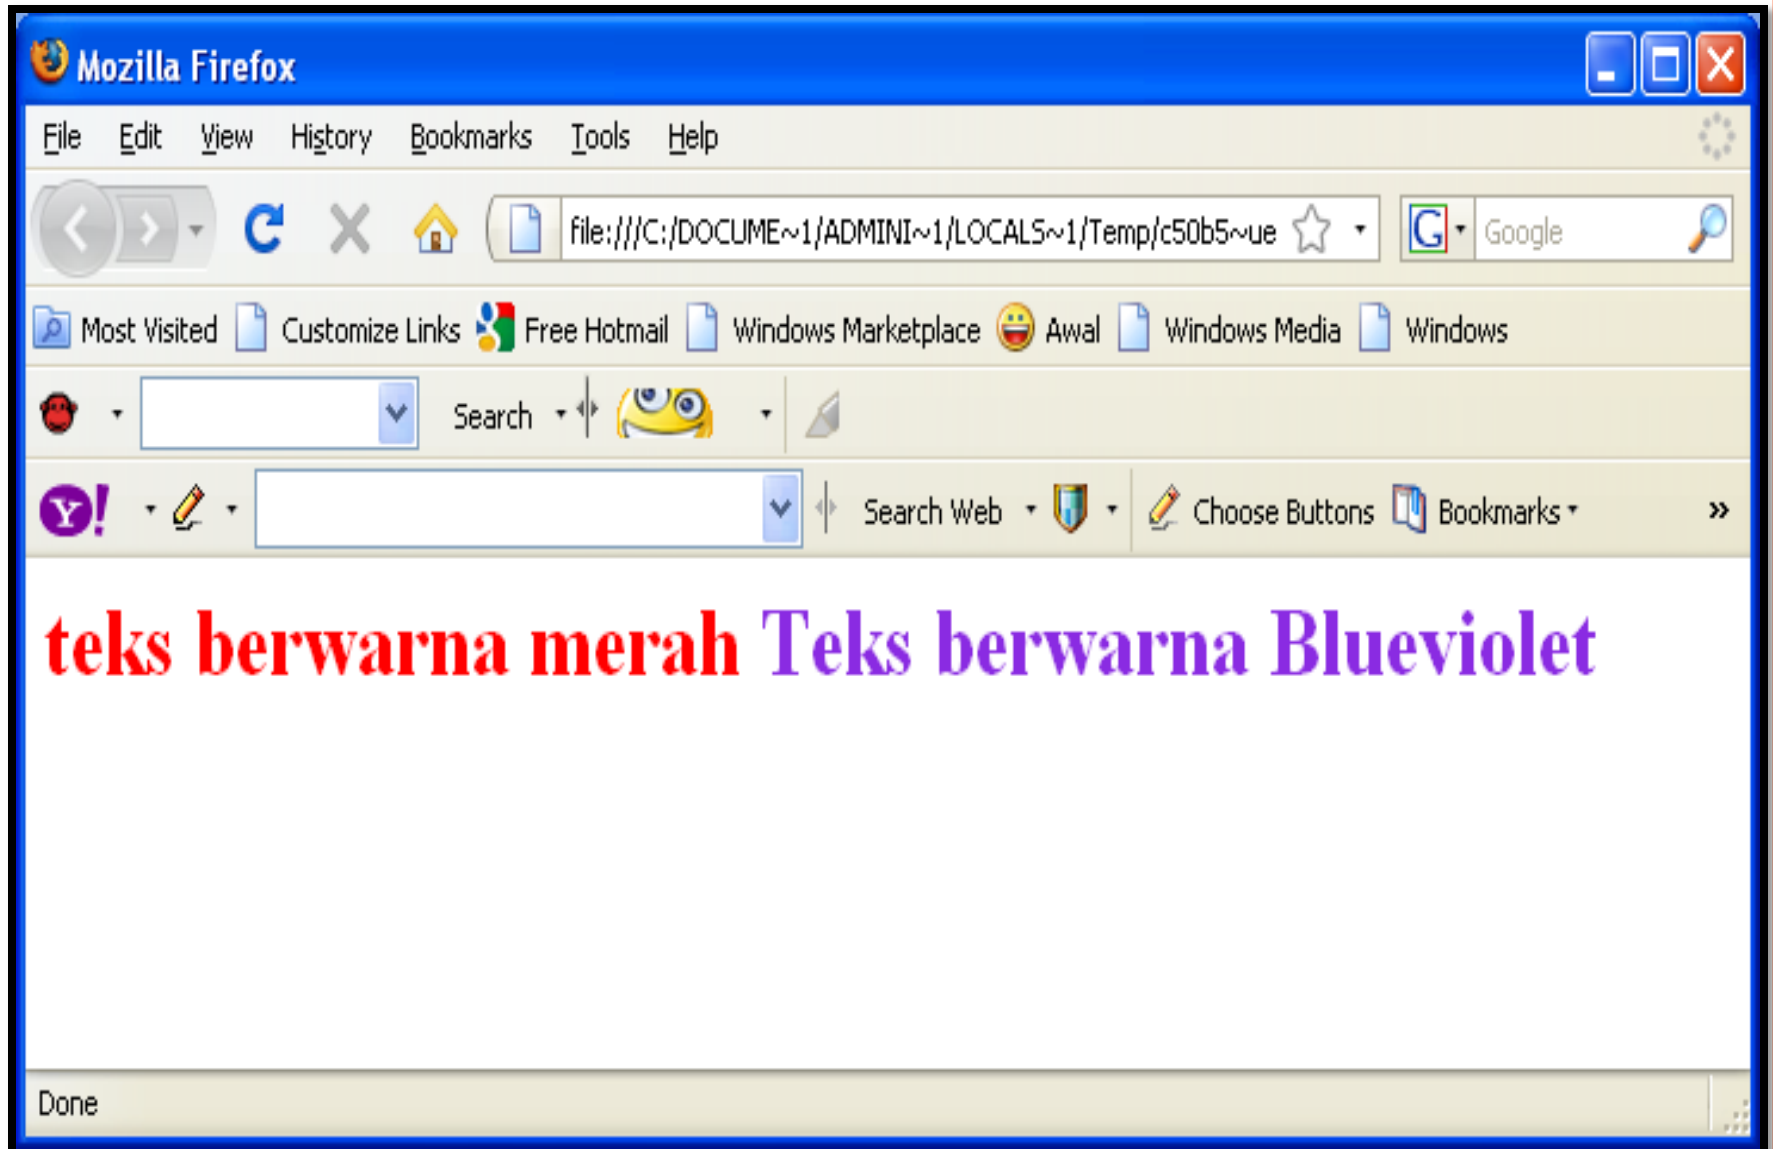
Mozilla Firefox

File Edit View History Bookmarks Tools Help

file:///C:/DOCUME~1/ADMINI~1/LOCALS~1/Temp/c50b5~ue

Google

Most Visited Customize Links Free Hotmail Windows Marketplace Awal Windows Media Windows

Search

Y! Search Web Choose Buttons Bookmarks »

teks berwarna merah Teks berwarna Blueviolet

Done